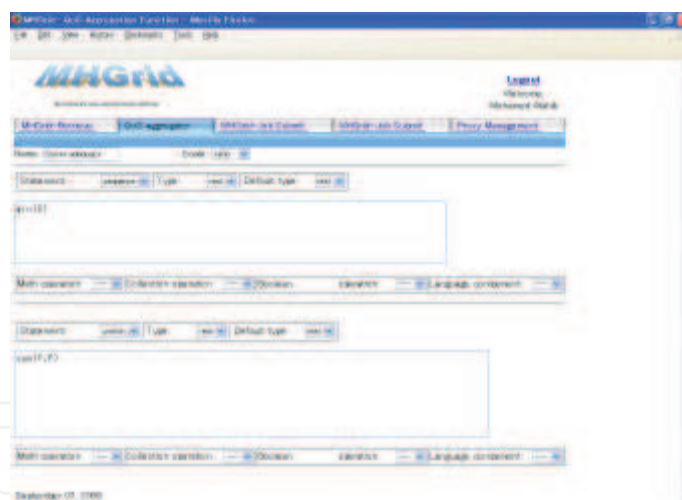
MHGrid - Grid Aggregation Function - Mozilla Firefox
File Edit View History Bookmarks Tools Help

MHGrid

Logout
Welcome,
Mohamed Wahib

MHGrid Browser | Grid aggregator | MHGrid Job Submit | MHGrid Job Submit | Proxy Management

Name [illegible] Enable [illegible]

Statement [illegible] Type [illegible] Default type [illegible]

a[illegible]

Math operator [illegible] Collection operation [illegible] Boolean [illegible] operation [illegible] Language component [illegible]

Statement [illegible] Type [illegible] Default type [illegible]

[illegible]

Math operator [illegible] Collection operation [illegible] Boolean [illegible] operation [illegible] Language component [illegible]

September 07, 2008